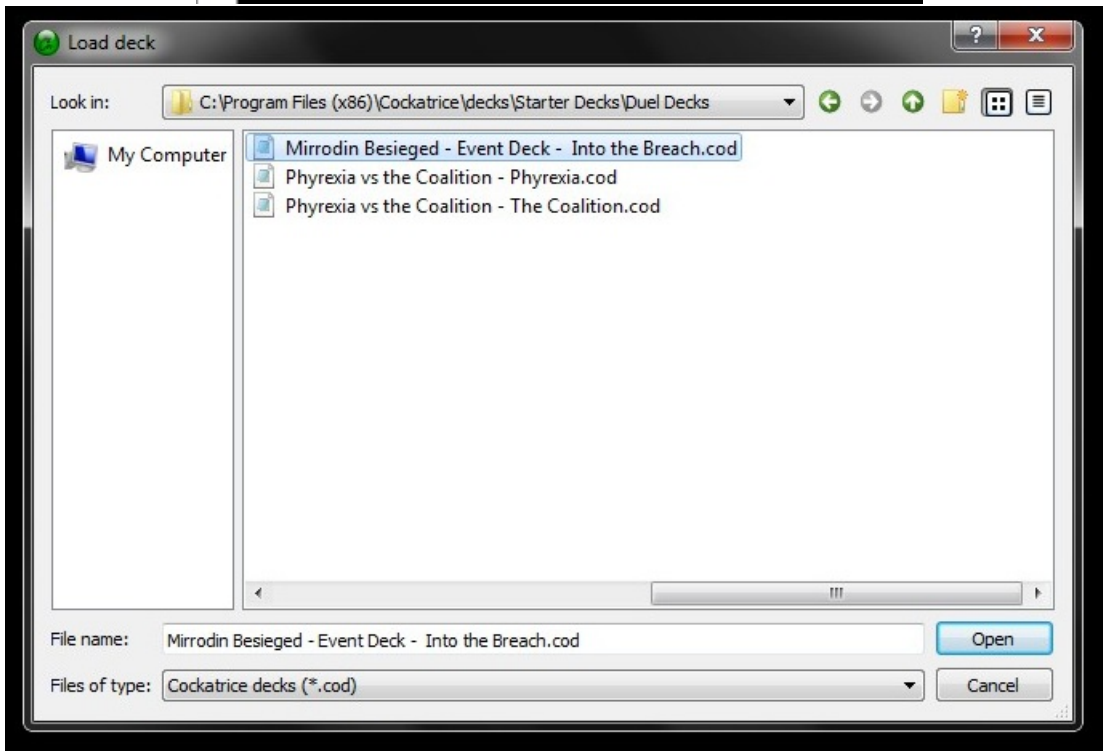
Load deck

?

Look in: C:\Program Files (x86)\Cockatrice\decks\Starter Decks\Duel Decks

My Computer

Mirrodin Besieged - Event Deck - Into the Breach.cod
Phyrexia vs the Coalition - Phyrexia.cod
Phyrexia vs the Coalition - The Coalition.cod

File name: Mirrodin Besieged - Event Deck - Into the Breach.cod
Open

Files of type: Cockatrice decks (*.cod)
Cancel